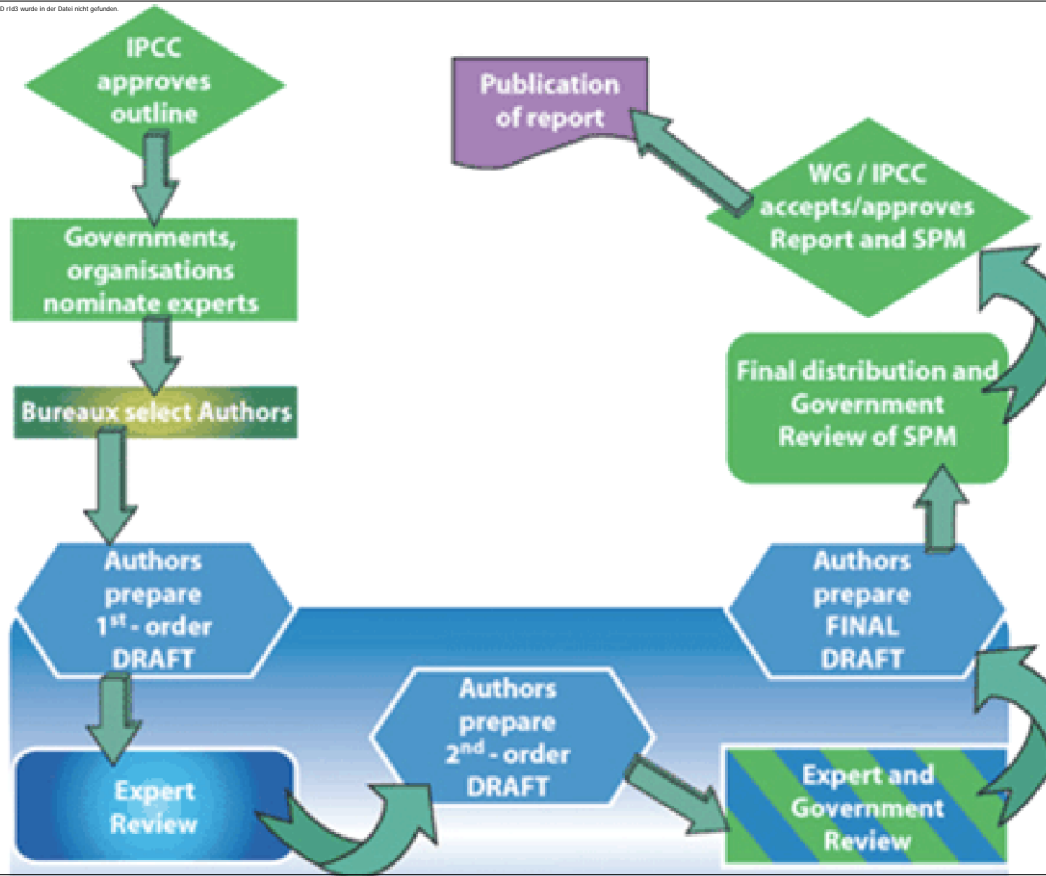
D rId3 wurde in der Datei nicht gefunden.

IPCC approves outline

Governments, organisations nominate experts

Bureaux select Authors

Authors prepare 1$^{st}$ - order DRAFT

Expert Review

Authors prepare 2$^{nd}$ - order DRAFT

Expert and Government Review

Authors prepare FINAL DRAFT

Final distribution and Government Review of SPM

WG / IPCC accepts/approves Report and SPM

Publication of report